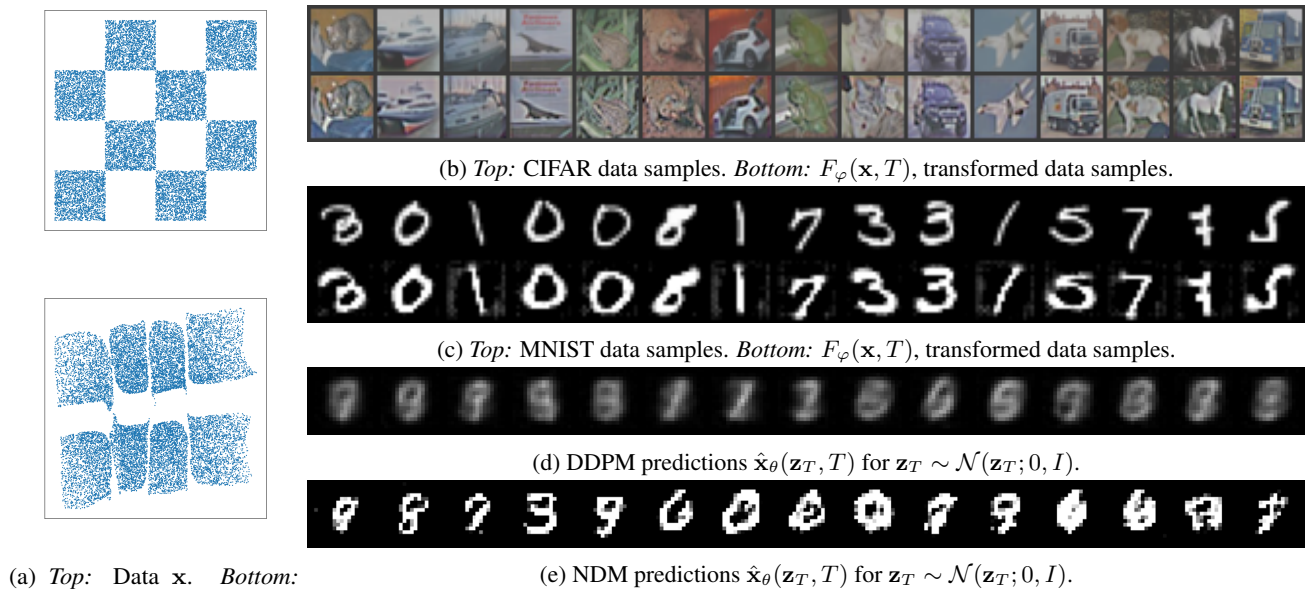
(b) *Top:* CIFAR data samples. *Bottom:* $F_{\varphi}(\mathbf{x}, T)$, transformed data samples.

(c) *Top:* MNIST data samples. *Bottom:* $F_{\varphi}(\mathbf{x}, T)$, transformed data samples.

(d) DDPM predictions $\hat{\mathbf{x}}_{\theta}(\mathbf{z}_T, T)$ for $\mathbf{z}_T \sim \mathcal{N}(\mathbf{z}_T; 0, I)$.

(e) NDM predictions $\hat{\mathbf{x}}_{\theta}(\mathbf{z}_T, T)$ for $\mathbf{z}_T \sim \mathcal{N}(\mathbf{z}_T; 0, I)$.

(a) *Top:* Data $\mathbf{x}$. *Bottom:*